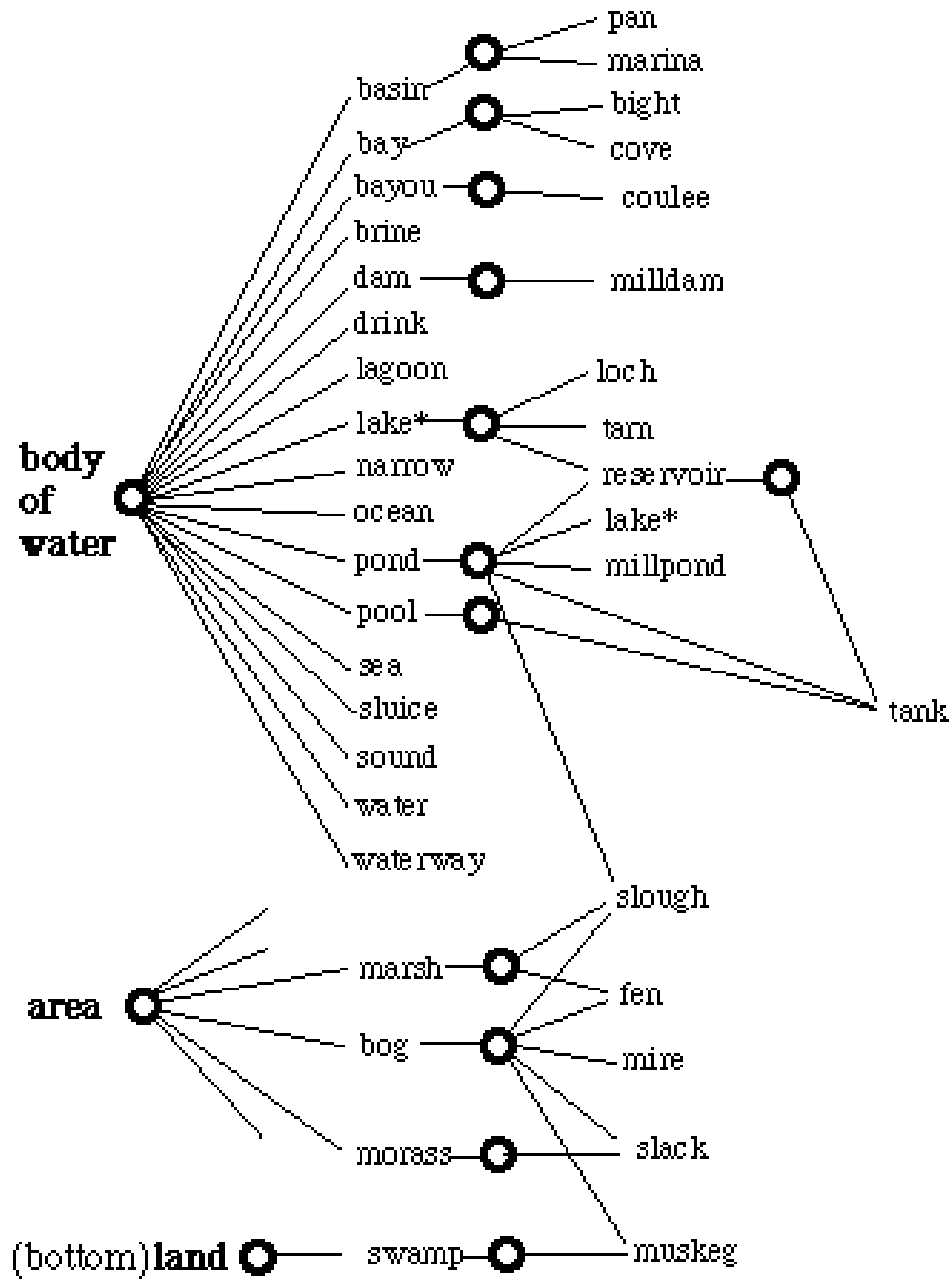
pan
marina
basin
bight
bay
cove
bayou
coulee
brine
dam
milldam
drink
lagoon
loch
lake*
tarn
body of water
narrow
reservoir
ocean
lake*
pond
millpond
pool
sea
tank
sluice
sound
water
waterway
slough
marsh
fen
area
bog
mire
slack
morass
(bottom)land
swamp
muskeg